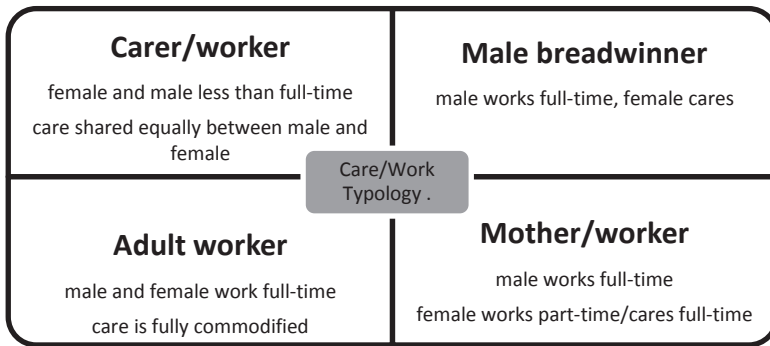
Carer/worker

female and male less than full-time

care shared equally between male and female

Male breadwinner

male works full-time, female cares

Care/Work Typology .

Adult worker

male and female work full-time

care is fully commodified

Mother/worker

male works full-time

female works part-time/cares full-time